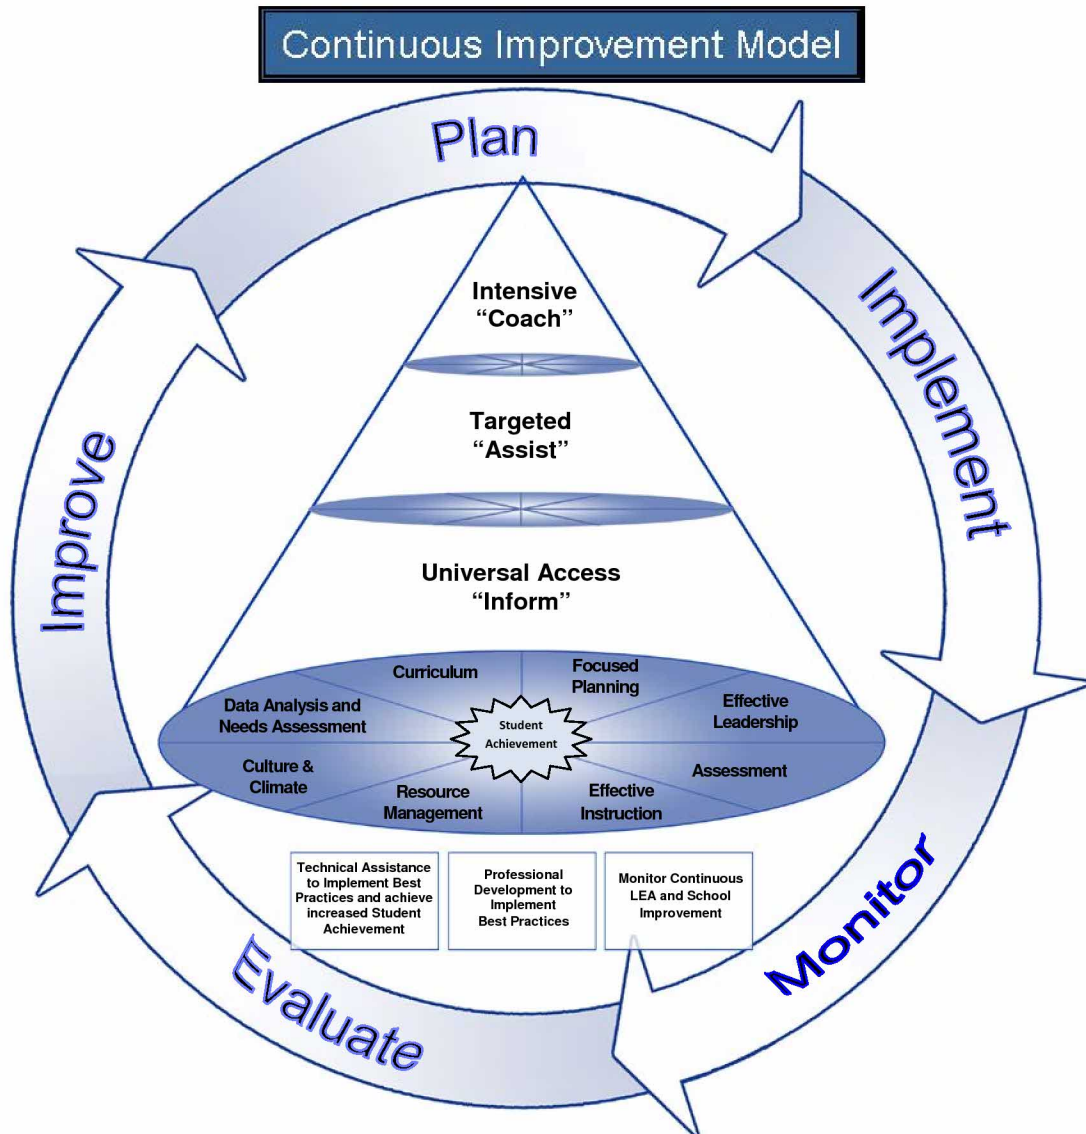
Continuous Improvement Model

Plan

Implement

Monitor

Evaluate

Improve

Intensive
"Coach"

Targeted
"Assist"

Universal Access
"Inform"

Curriculum

Focused Planning

Effective Leadership

Data Analysis and Needs Assessment

Student Achievement

Culture & Climate

Assessment

Resource Management

Effective Instruction

Technical Assistance to Implement Best Practices and achieve increased Student Achievement

Professional Development to Implement Best Practices

Monitor Continuous LEA and School Improvement